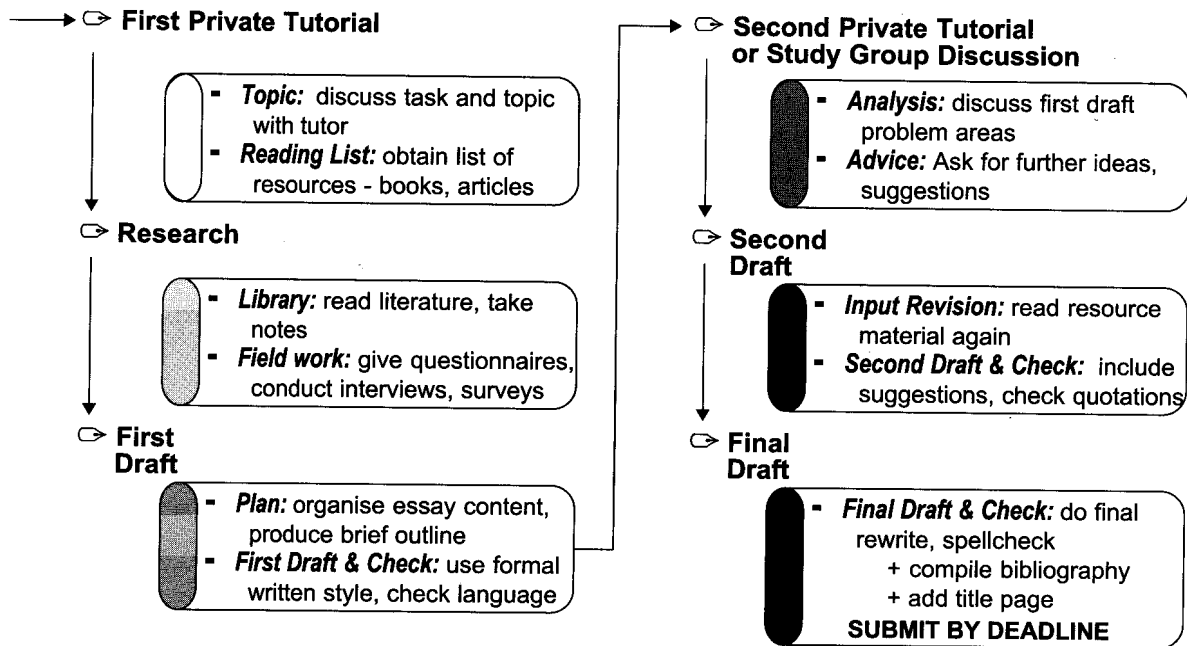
First Private Tutorial

- *Topic:* discuss task and topic with tutor
- *Reading List:* obtain list of resources - books, articles

Research

- *Library:* read literature, take notes
- *Field work:* give questionnaires, conduct interviews, surveys

First Draft

- *Plan:* organise essay content, produce brief outline
- *First Draft & Check:* use formal written style, check language

Second Private Tutorial or Study Group Discussion

- *Analysis:* discuss first draft problem areas
- *Advice:* Ask for further ideas, suggestions

Second Draft

- *Input Revision:* read resource material again
- *Second Draft & Check:* include suggestions, check quotations

Final Draft

- *Final Draft & Check:* do final rewrite, spellcheck
+ compile bibliography
+ add title page
SUBMIT BY DEADLINE